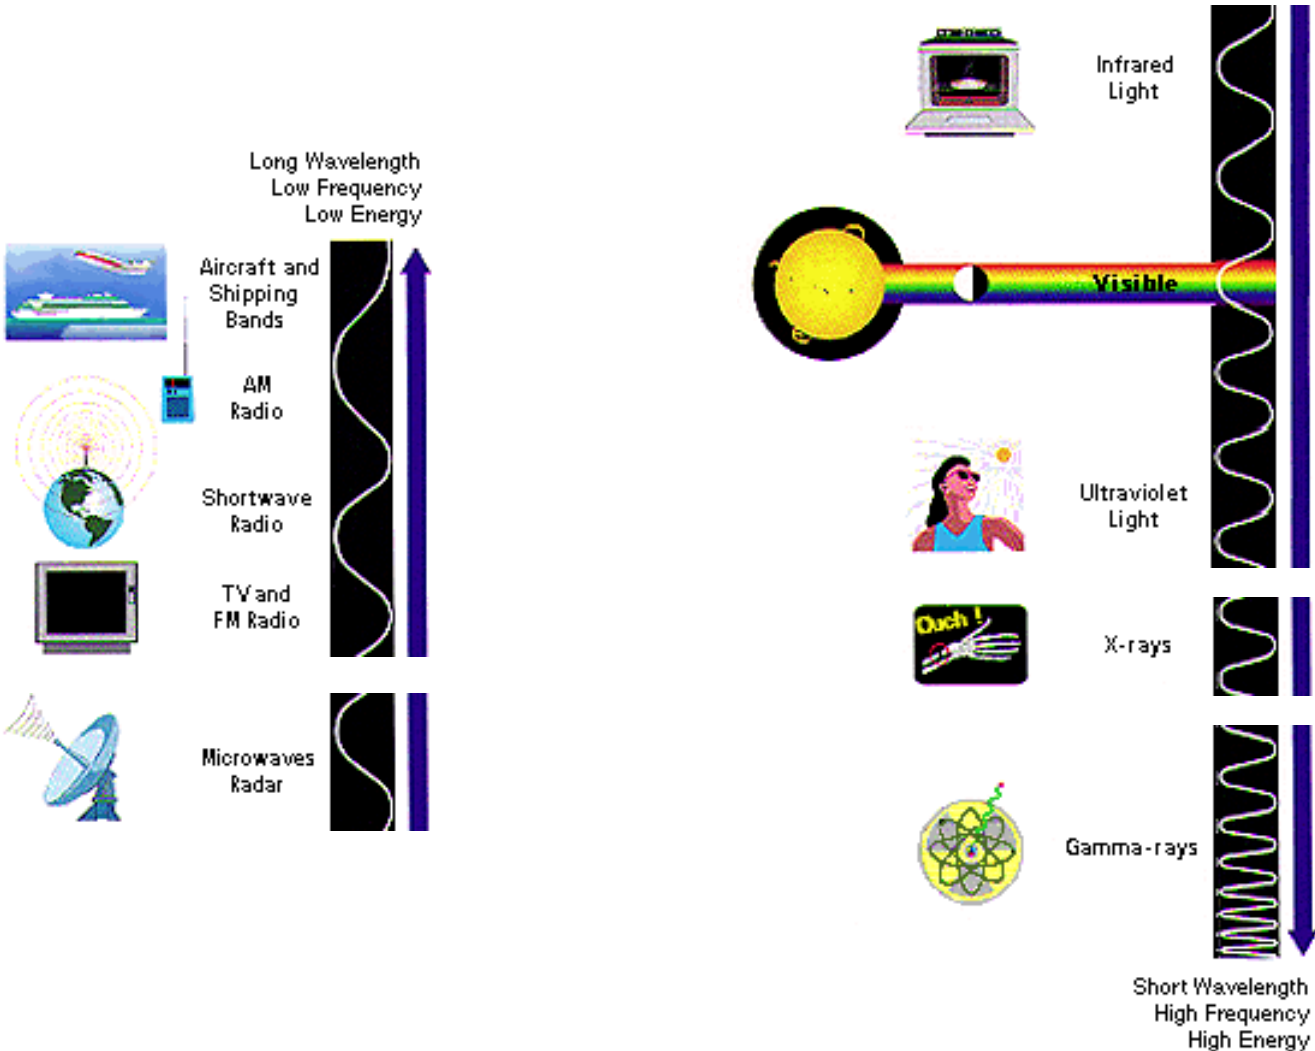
Long Wavelength
Low Frequency
Low Energy

Aircraft and Shipping Bands

AM Radio

Shortwave Radio

TV and FM Radio

Microwaves Radar

Infrared Light

Visible

Ultraviolet Light

Ouch !

X-rays

Gamma-rays

Short Wavelength
High Frequency
High Energy